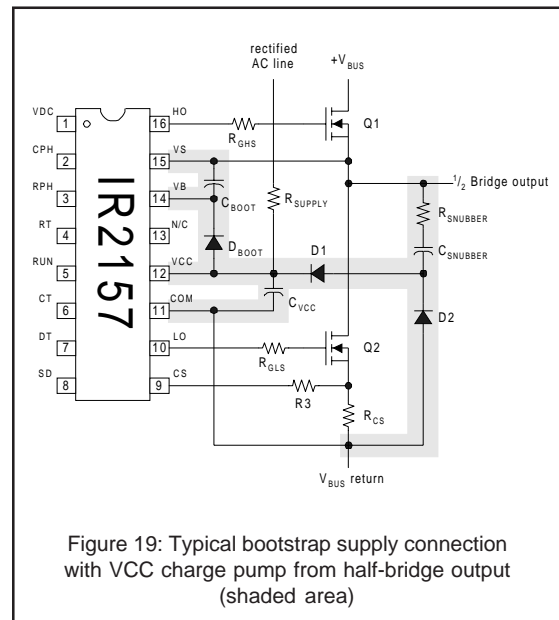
rectified AC line

$+V_{BUS}$

VDC 1
CPH 2
RPH 3
RT 4
RUN 5
CT 6
DT 7
SD 8

IR2157

16 HO
15 VS
14 VB
13 N/C
12 VCC
11 COM
10 LO
9 CS

$R_{GHS}$

Q1

$C_{BOOT}$

$D_{BOOT}$

$R_{SUPPLY}$

$^1/_2$ Bridge output

$R_{SNUBBER}$

$C_{SNUBBER}$

D1

$C_{VCC}$

D2

$R_{GLS}$

Q2

R3

$R_{CS}$

$V_{BUS}$ return

Figure 19: Typical bootstrap supply connection with VCC charge pump from half-bridge output (shaded area)